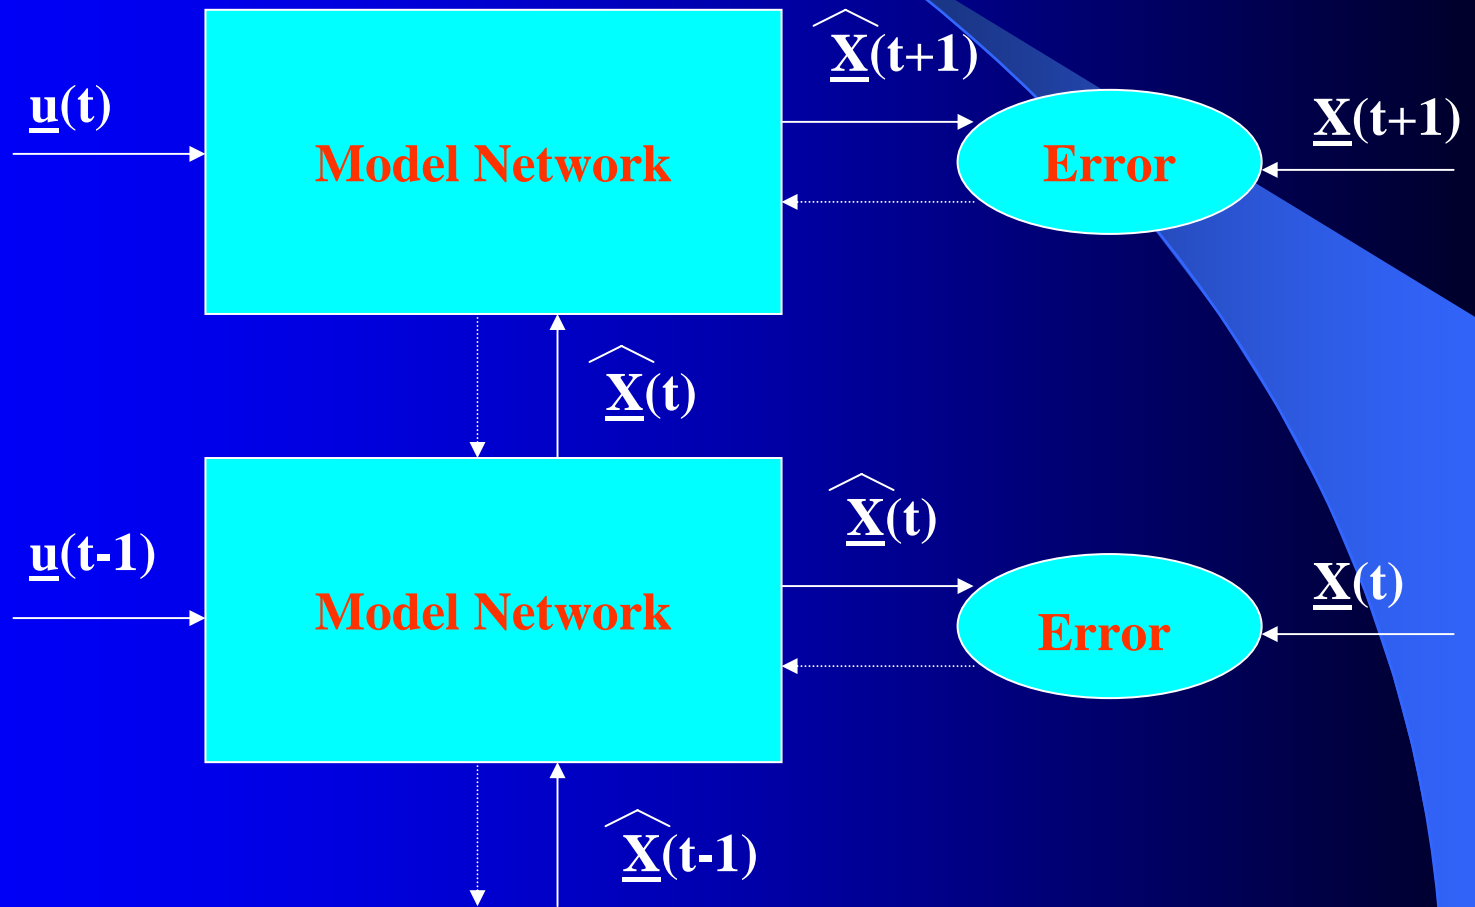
$\widehat{\underline{X}(t+1)}$

$\underline{u}(t)$

Model Network

Error

$\underline{X}(t+1)$

$\widehat{\underline{X}(t)}$

$\widehat{\underline{X}(t)}$

$\underline{u}(t-1)$

Model Network

Error

$\underline{X}(t)$

$\widehat{\underline{X}(t-1)}$